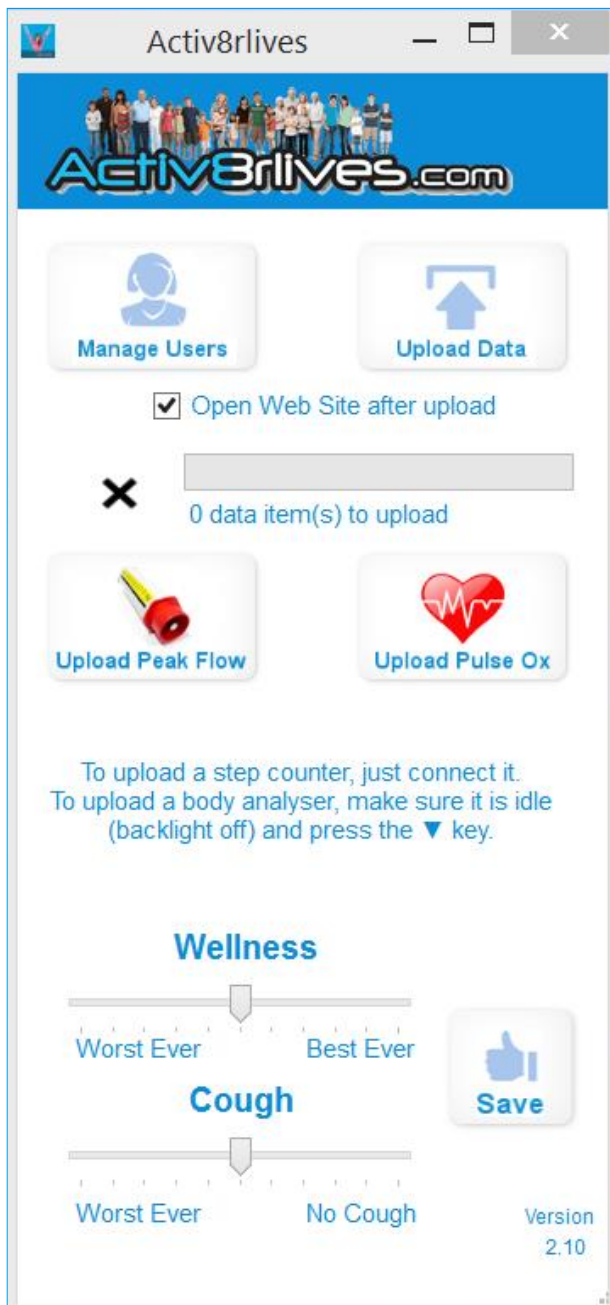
Activ8rlives

Activ8rlives.com

Manage Users

Upload Data

Open Web Site after upload

0 data item(s) to upload

Upload Peak Flow

Upload Pulse Ox

To upload a step counter, just connect it.
To upload a body analyser, make sure it is idle (backlight off) and press the ▼ key.

Wellness

Worst Ever

Best Ever

Save

Cough

Worst Ever

No Cough

Version 2.10